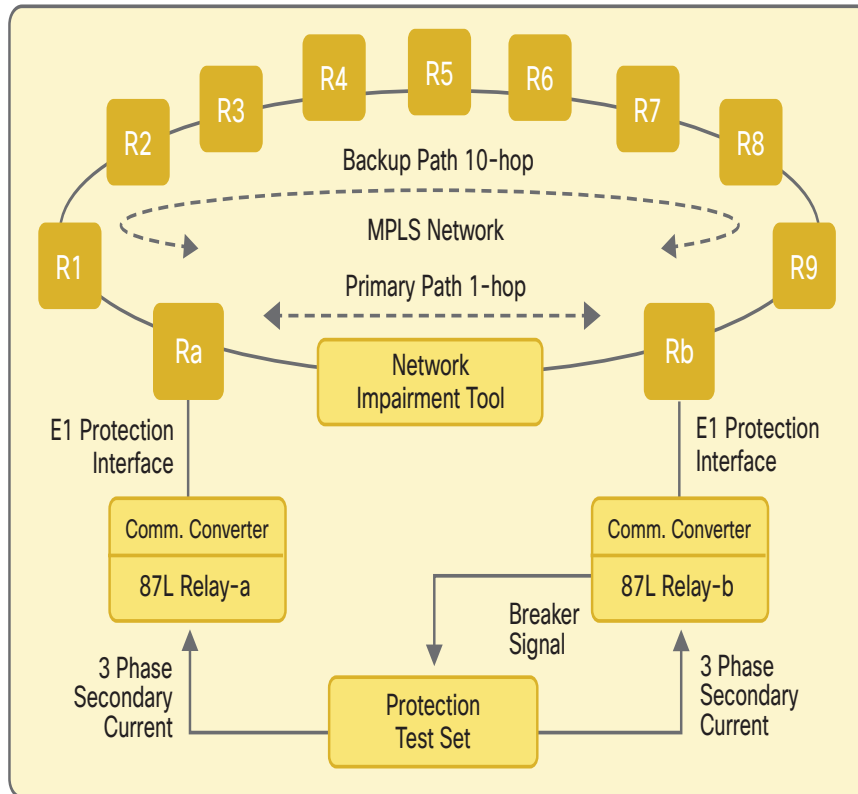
R1
R2
R3
R4
R5
R6
R7
R8
R9

Backup Path 10-hop

MPLS Network

Primary Path 1-hop

Ra

Rb

Network Impairment Tool

E1 Protection Interface

E1 Protection Interface

Comm. Converter

87L Relay-a

Comm. Converter

87L Relay-b

Breaker Signal

3 Phase Secondary Current

3 Phase Secondary Current

Protection Test Set